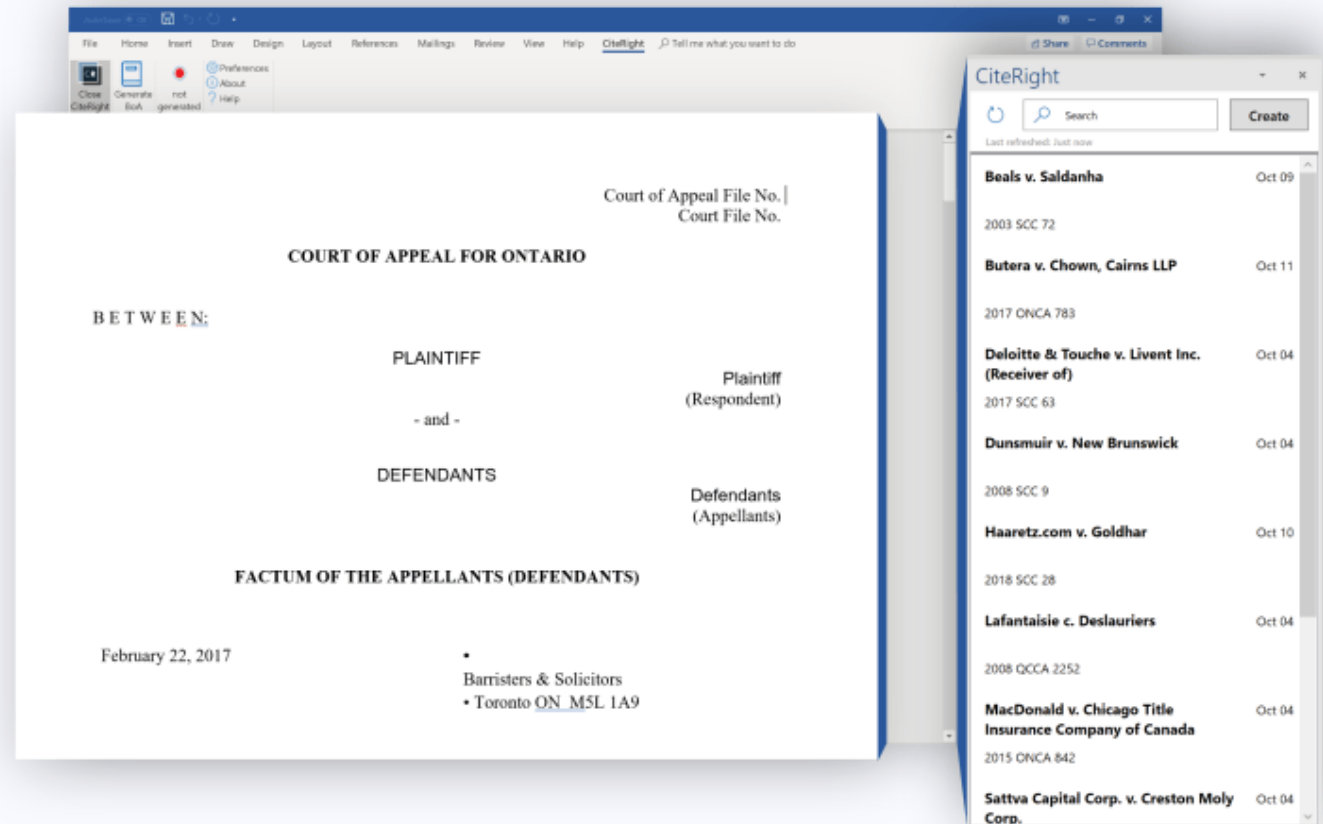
File Home Insert Draw Design Layout References Mailings Review View Help CiteRight Tell me what you want to do

Share Comments

Close CiteRight Generate BoA not generated Preferences About Help

Court of Appeal File No.
Court File No.

COURT OF APPEAL FOR ONTARIO

B E T W E E N:

PLAINTIFF

Plaintiff
(Respondent)

- and -

DEFENDANTS

Defendants
(Appellants)

FACTUM OF THE APPELLANTS (DEFENDANTS)

February 22, 2017

•
Barristers & Solicitors
• Toronto ON M5L 1A9

CiteRight

Search

Create

Last refreshed: Just now

Beals v. Saldanha Oct 09
2003 SCC 72

Butera v. Chown, Cairns LLP Oct 11
2017 ONCA 783

Deloitte & Touche v. Livent Inc. (Receiver of) Oct 04
2017 SCC 63

Dunsmuir v. New Brunswick Oct 04
2008 SCC 9

Haaretz.com v. Goldhar Oct 10
2018 SCC 28

Lafantaisie c. Deslauriers Oct 04
2008 QCCA 2252

MacDonald v. Chicago Title Insurance Company of Canada Oct 04
2015 ONCA 842

Sattva Capital Corp. v. Creston Moly Corp. Oct 04